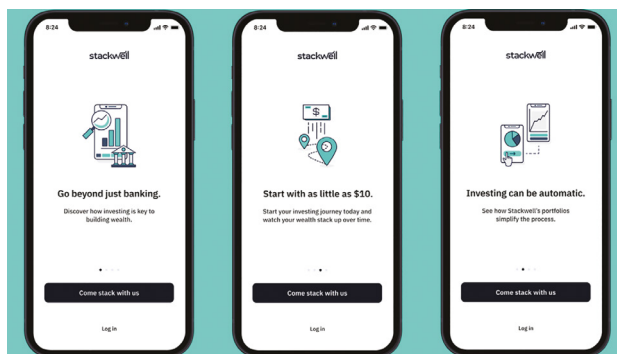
8:24

stackwell

Go beyond just banking.

Discover how investing is key to building wealth.

Come stack with us

Log In

8:24

stackwell

$

Start with as little as $10.

Start your investing journey today and watch your wealth stack up over time.

Come stack with us

Log In

8:24

stackwell

Investing can be automatic.

See how Stackwell's portfolios simplify the process.

Come stack with us

Log In